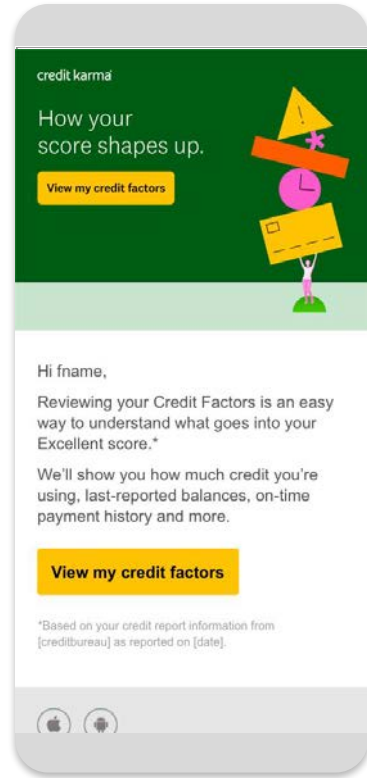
credit karma

How your score shapes up.

View my credit factors

Hi fname,

Reviewing your Credit Factors is an easy way to understand what goes into your Excellent score.*

We'll show you how much credit you're using, last-reported balances, on-time payment history and more.

View my credit factors

*Based on your credit report information from [creditbureau] as reported on [date].